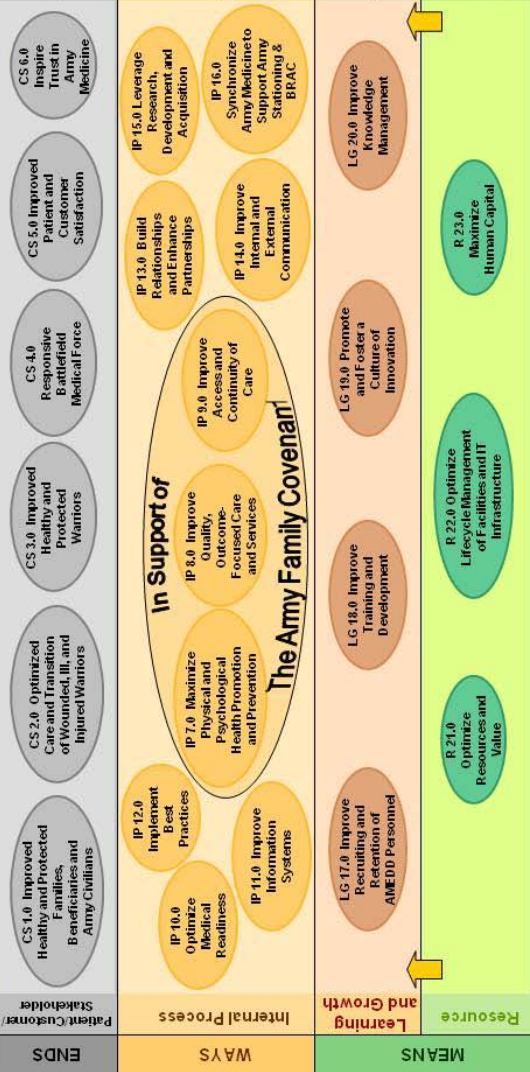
ENDS

Patient/Customer/ Stakeholder

CS 1.0 Improved Healthy and Protected Families, Beneficiaries and Army Civilians

CS 2.0 Optimized Care and Transition of Wounded, Ill, and Injured Warriors

CS 3.0 Improved Healthy and Protected Warriors

CS 4.0 Responsive Battlefield Medical Force

CS 5.0 Improved Patient and Customer Satisfaction

CS 6.0 Inspire Trust in Army Medicine

WAYS

Internal Process

IP 10.0 Optimize Medical Readiness

IP 12.0 Implement Best Practices

IP 11.0 Improve Information Systems

In Support of

The Army Family Covenant

IP 7.0 Maximize Physical and Psychological Health Promotion and Prevention

IP 8.0 Improve Quality, Outcome-Focused Care and Services

IP 9.0 Improve Access and Continuity of Care

IP 13.0 Build Relationships and Enhance Partnerships

IP 14.0 Improve Internal and External Communication

IP 15.0 Leverage Research, Development and Acquisition

IP 16.0 Synchronize Army Medicine to Support Army Stationing & BRAC

MEANS

Learning and Growth

LG 17.0 Improve Recruiting and Retention of AMEDD Personnel

LG 18.0 Improve Training and Development

LG 19.0 Promote and Foster a Culture of Innovation

LG 20.0 Improve Knowledge Management

Resource

R 21.0 Optimize Resources and Value

R 22.0 Optimize Lifecycle Management of Facilities and IT Infrastructure

R 23.0 Maximize Human Capital